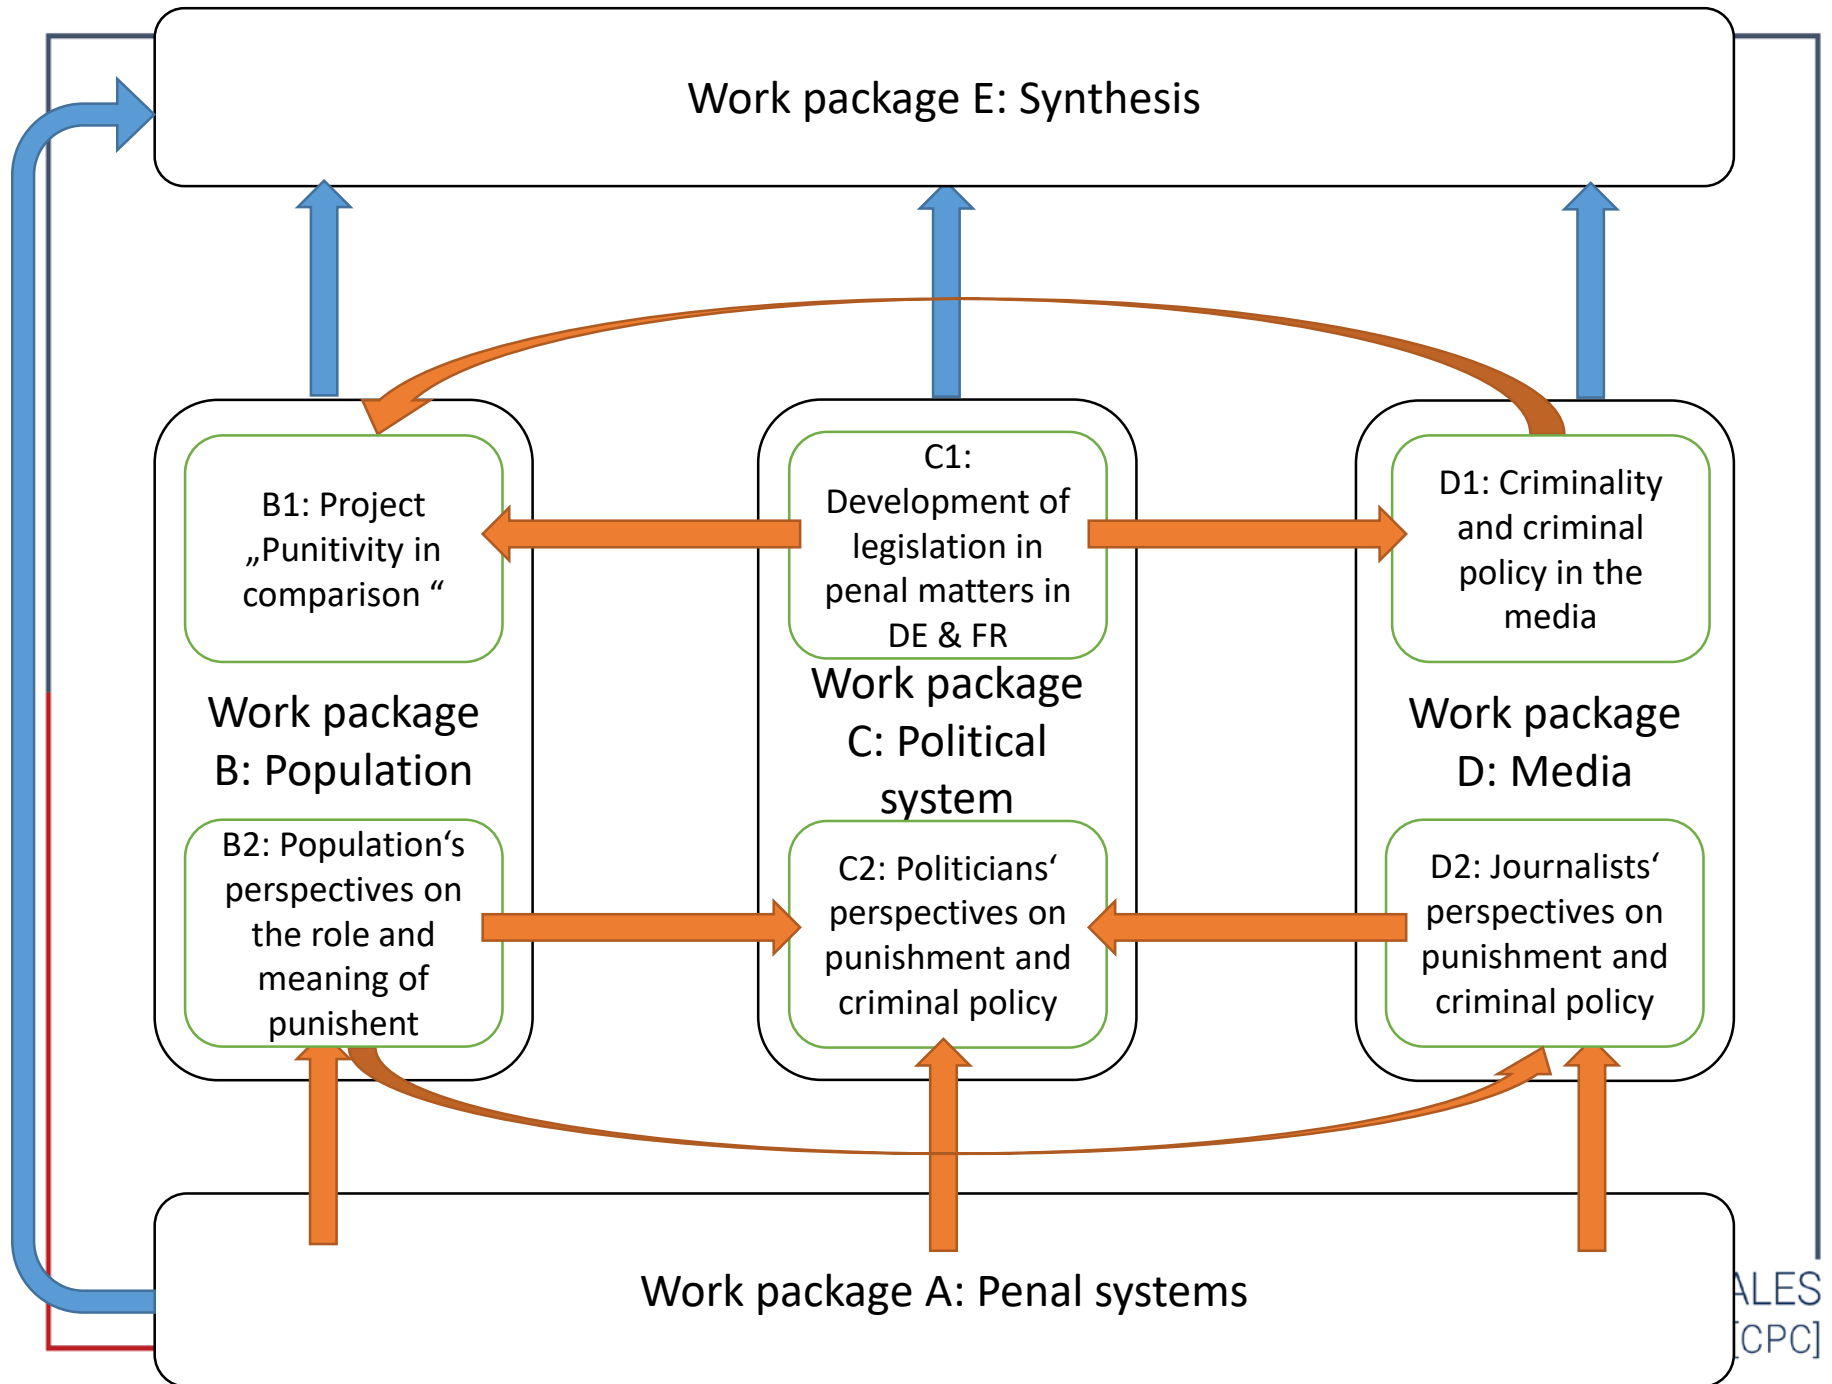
Work package E: Synthesis

B1: Project „Punitivity in comparison “

Work package B: Population

B2: Population‘s perspectives on the role and meaning of punishent

C1: Development of legislation in penal matters in DE & FR

Work package C: Political system

C2: Politicians‘ perspectives on punishment and criminal policy

D1: Criminality and criminal policy in the media

Work package D: Media

D2: Journalists‘ perspectives on punishment and criminal policy

Work package A: Penal systems

ALES
[CPC]